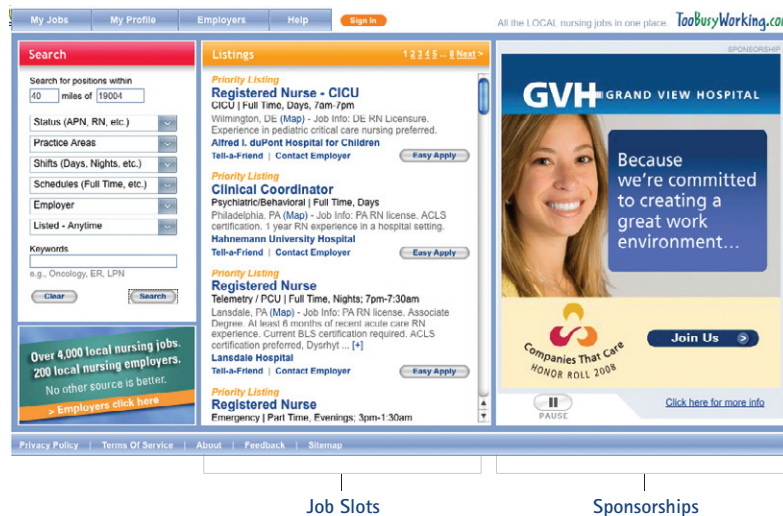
My Jobs | My Profile | Employers | Help | Sign In

All the LOCAL nursing jobs in one place. TooBusyWorking.com

Search

Search for positions within
40 miles of 19004

Status (APN, RN, etc.)
Practice Areas
Shifts (Days, Nights, etc.)
Schedules (Full Time, etc.)
Employer
Listed - Anytime

Keywords

e.g., Oncology, ER, LPN

Clear Search

Over 4,000 local nursing jobs. 200 local nursing employers. No other source is better. > Employers click here

Listings

1 2 3 4 5 ... 8 Next >

Priority Listing
Registered Nurse - CICU
CICU | Full Time, Days, 7am-7pm
Wilmington, DE (Map) - Job Info: DE RN Licensure. Experience in pediatric critical care nursing preferred.
Alfred I. duPont Hospital for Children
Tell-a-Friend | Contact Employer
Easy Apply

Priority Listing
Clinical Coordinator
Psychiatric/Behavioral | Full Time, Days
Philadelphia, PA (Map) - Job Info: PA RN license. ACLS certification. 1 year RN experience in a hospital setting.
Hahnemann University Hospital
Tell-a-Friend | Contact Employer
Easy Apply

Priority Listing
Registered Nurse
Telemetry / PCU | Full Time, Nights; 7pm-7:30am
Lansdale, PA (Map) - Job Info: PA RN license. Associate Degree. At least 6 months of recent acute care RN experience. Current BLS certification required. ACLS certification preferred, Dysrhyt ... [+]
Lansdale Hospital
Tell-a-Friend | Contact Employer
Easy Apply

Priority Listing
Registered Nurse
Emergency | Part Time, Evenings; 3pm-1:30am

SPONSORSHIP

GVH GRAND VIEW HOSPITAL

Because we're committed to creating a great work environment...

Companies That Care HONOR ROLL 2008

Join Us

PAUSE

Click here for more info

Privacy Policy | Terms Of Service | About | Feedback | Sitemap

Job Slots

Sponsorships